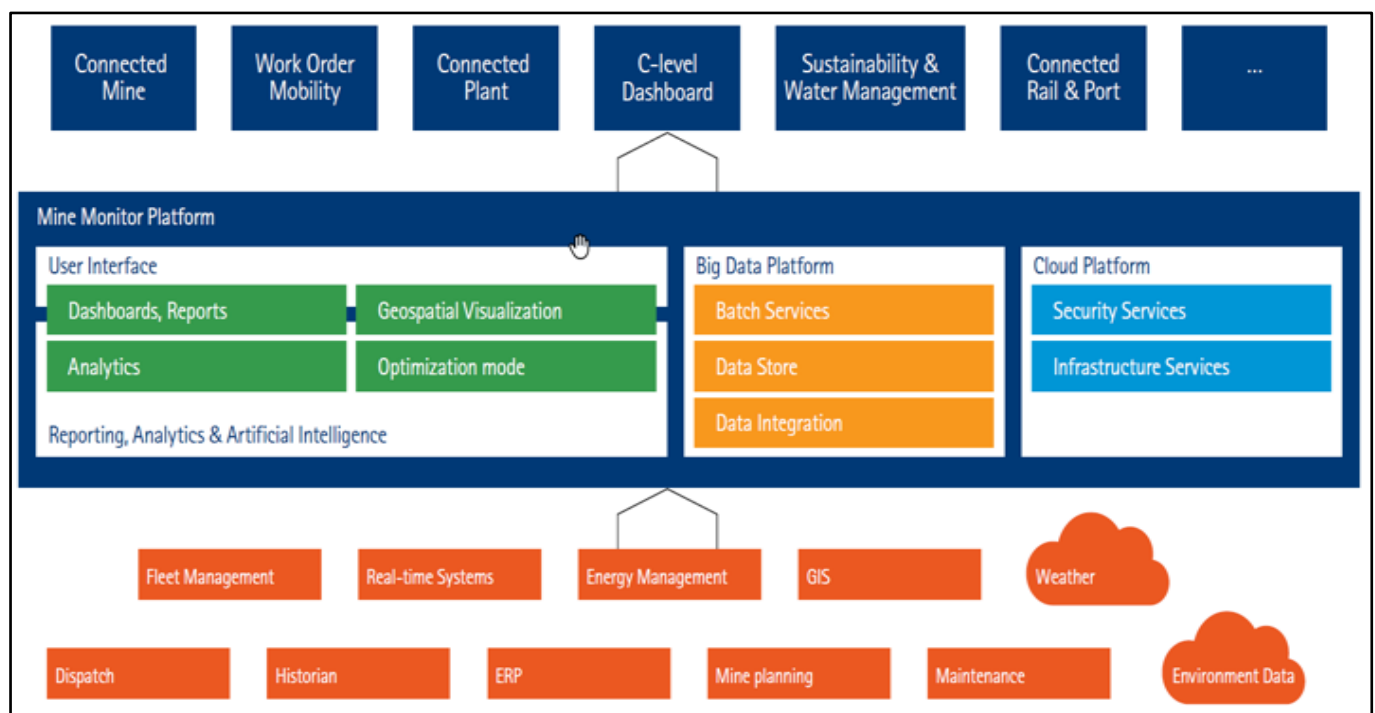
Connected Mine

Work Order Mobility

Connected Plant

C-level Dashboard

Sustainability & Water Management

Connected Rail & Port

...

Mine Monitor Platform

User Interface

Dashboards, Reports

Geospatial Visualization

Analytics

Optimization mode

Reporting, Analytics & Artificial Intelligence

Big Data Platform

Batch Services

Data Store

Data Integration

Cloud Platform

Security Services

Infrastructure Services

Fleet Management

Real-time Systems

Energy Management

GIS

Weather

Dispatch

Historian

ERP

Mine planning

Maintenance

Environment Data